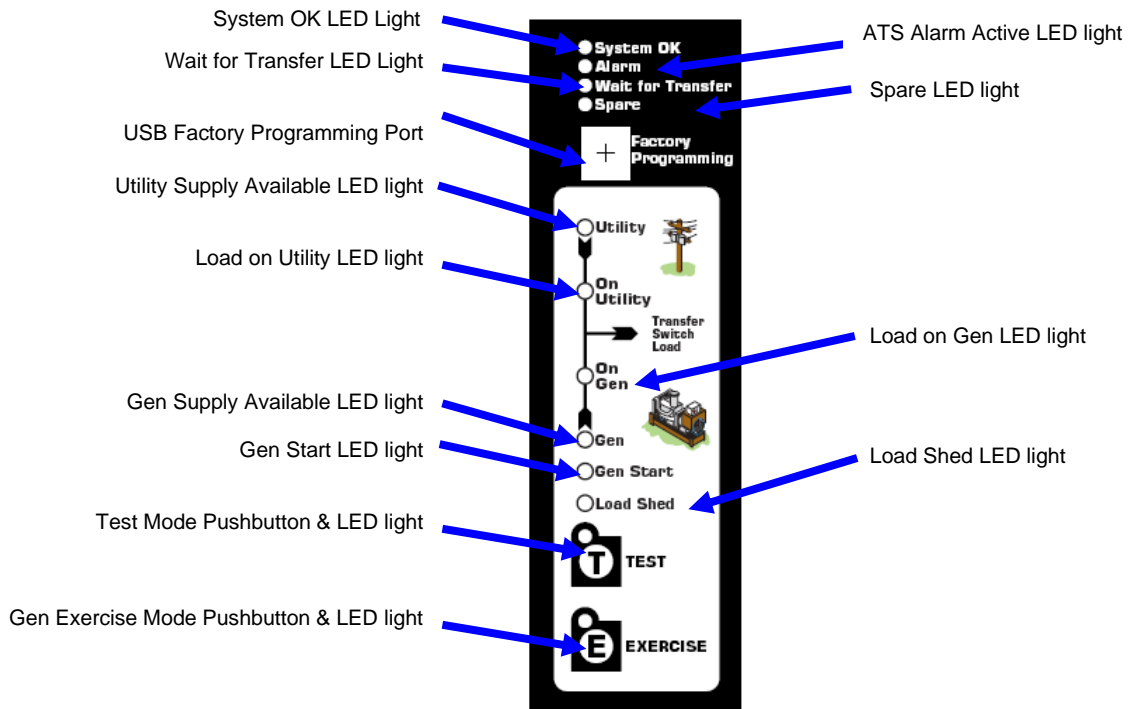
System OK LED Light

Wait for Transfer LED Light

USB Factory Programming Port

Utility Supply Available LED light

Load on Utility LED light

Gen Supply Available LED light

Gen Start LED light

Test Mode Pushbutton & LED light

Gen Exercise Mode Pushbutton & LED light

System OK
Alarm
Wait for Transfer
Spare

+ Factory Programming

Utility

On Utility

Transfer Switch Load

On Gen

Gen

Gen Start

Load Shed

T TEST

E EXERCISE

ATS Alarm Active LED light

Spare LED light

Load on Gen LED light

Load Shed LED light